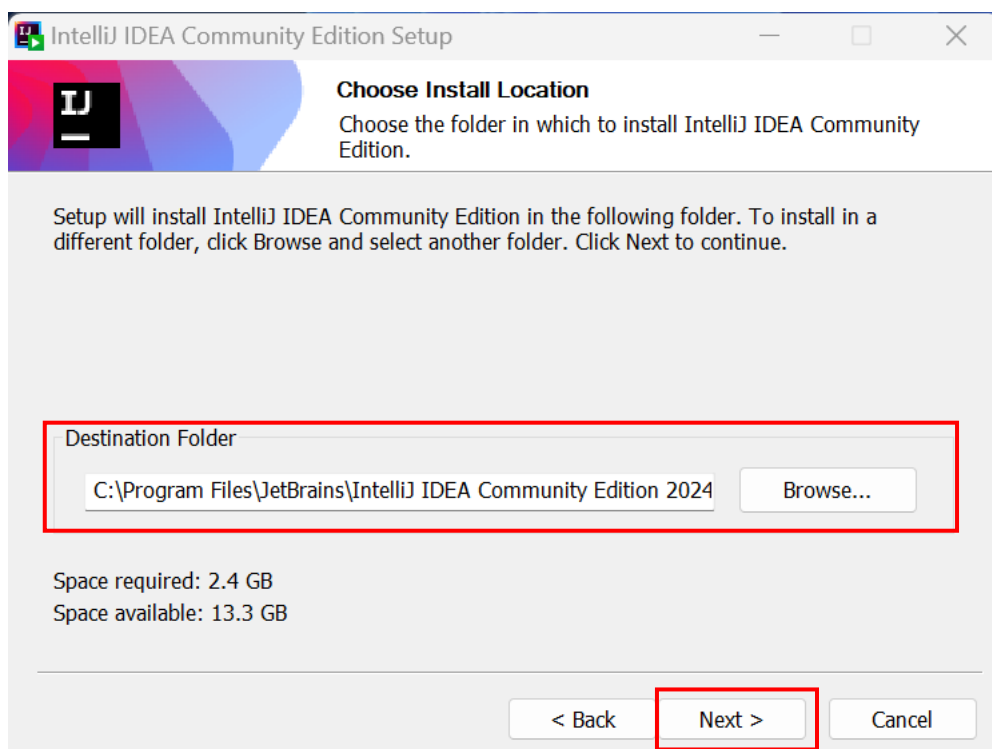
IntelliJ IDEA Community Edition Setup

IJ

Choose Install Location

Choose the folder in which to install IntelliJ IDEA Community Edition.

Setup will install IntelliJ IDEA Community Edition in the following folder. To install in a different folder, click Browse and select another folder. Click Next to continue.

Destination Folder

C:\Program Files\JetBrains\IntelliJ IDEA Community Edition 2024

Browse...

Space required: 2.4 GB

Space available: 13.3 GB

< Back

Next >

Cancel